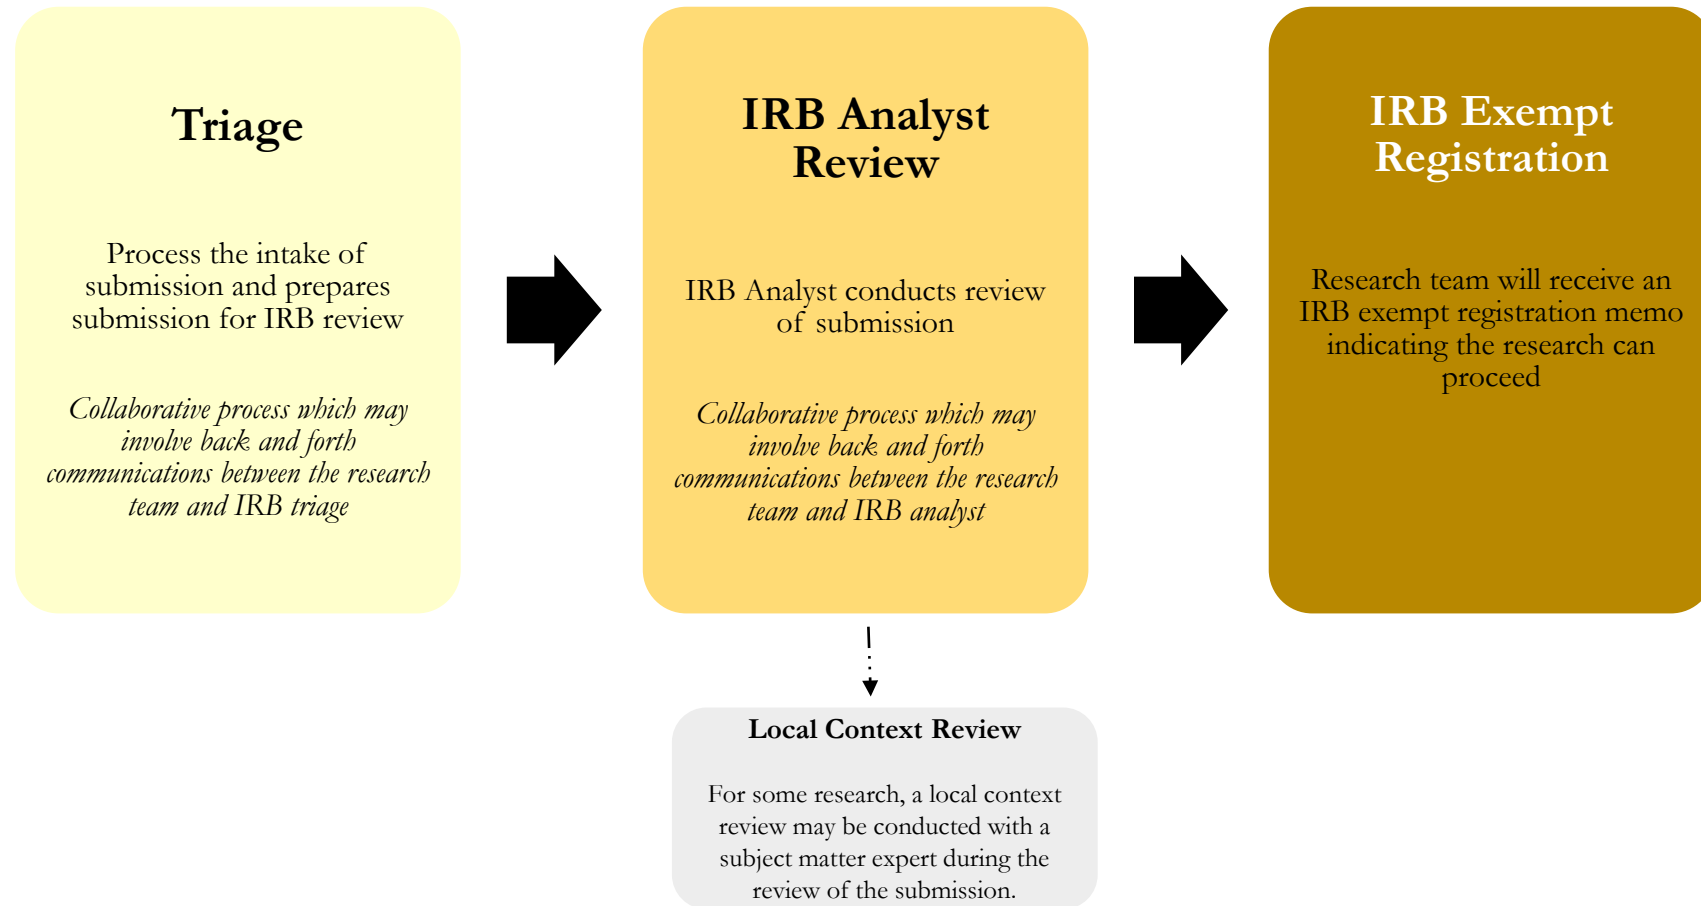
Triage

Process the intake of submission and prepares submission for IRB review

*Collaborative process which may involve back and forth communications between the research team and IRB triage*

IRB Analyst Review

IRB Analyst conducts review of submission

*Collaborative process which may involve back and forth communications between the research team and IRB analyst*

IRB Exempt Registration

Research team will receive an IRB exempt registration memo indicating the research can proceed

Local Context Review

For some research, a local context review may be conducted with a subject matter expert during the review of the submission.